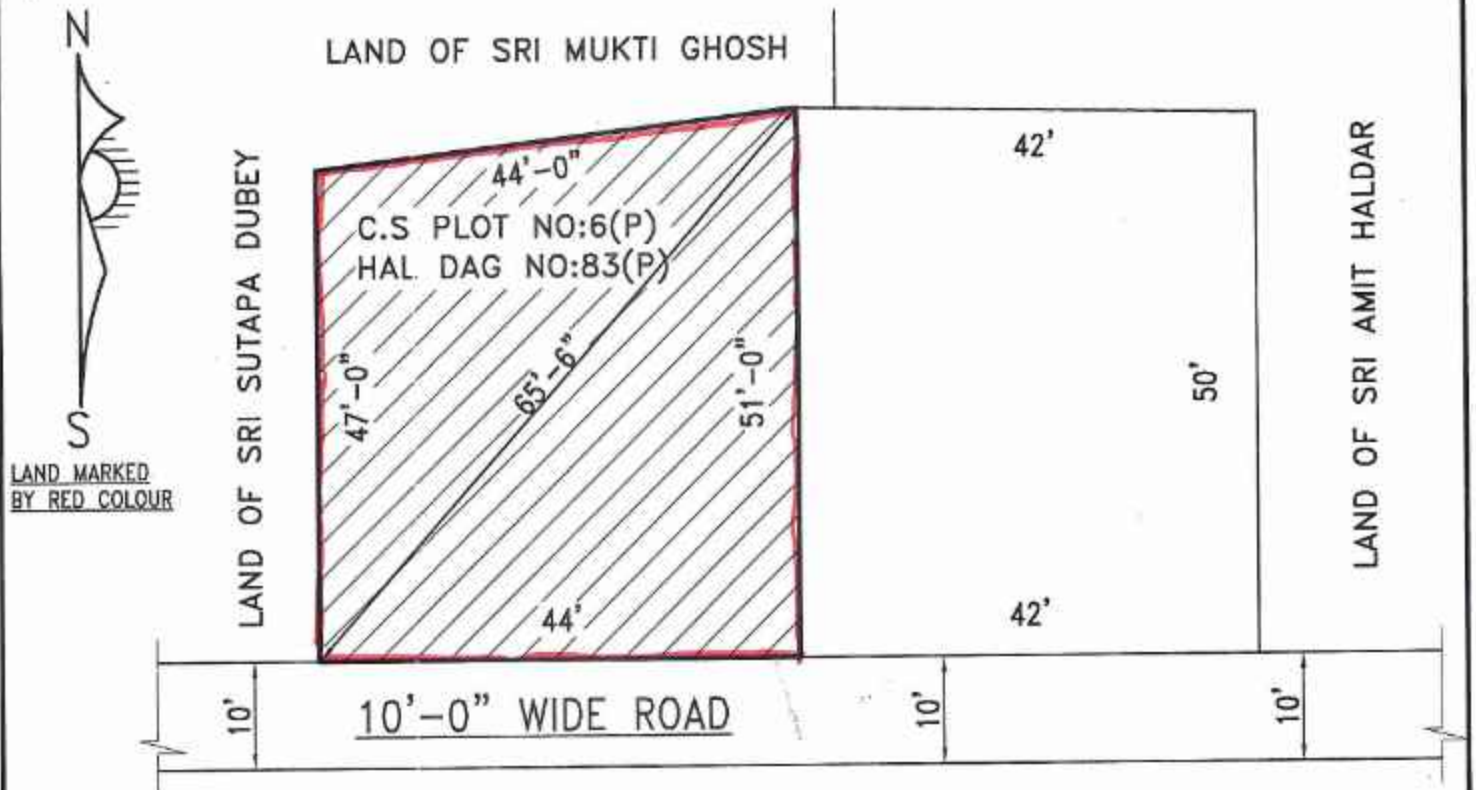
N

S

LAND MARKED BY RED COLOUR

LAND OF SRI MUKTI GHOSH

LAND OF SRI SUTAPA DUBEY

44'-0"

C.S PLOT NO:6(P)
HAL DAG NO:83(P)

47'-0"

65'-6"

51'-0"

44'

42'

50'

42'

LAND OF SRI AMIT HALDAR

10'

10'-0" WIDE ROAD

10'

10'